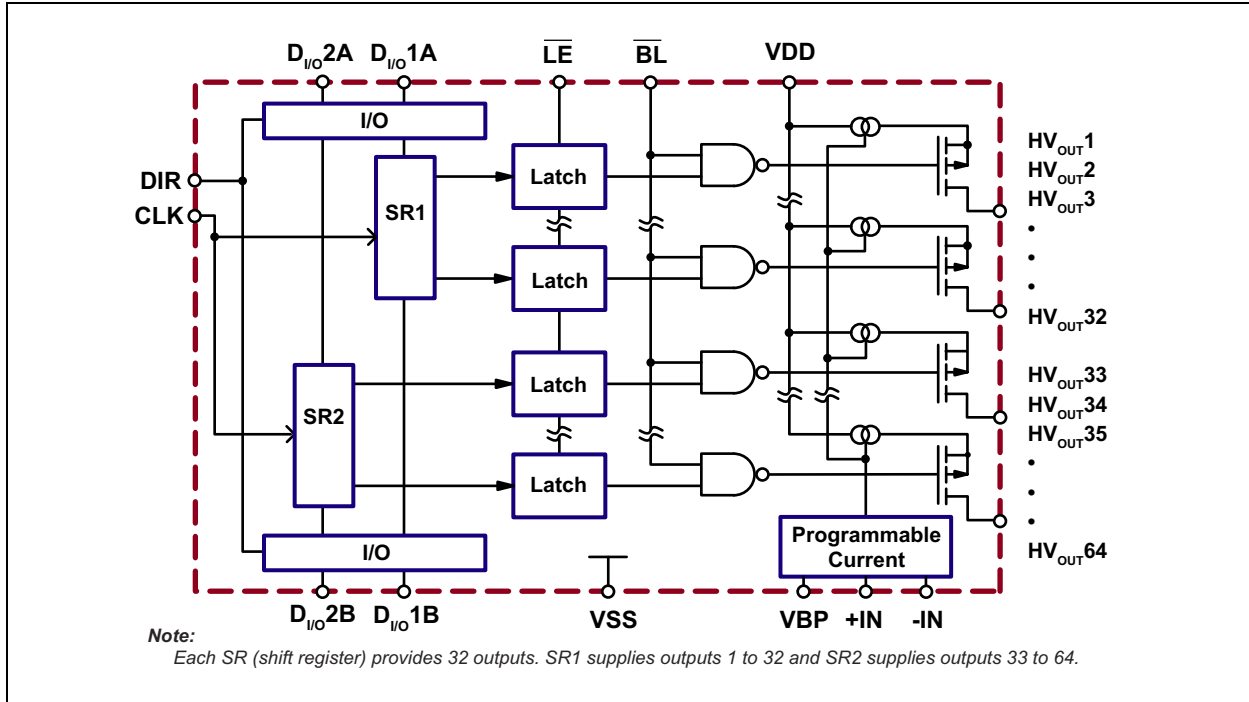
$D_{I/O}2A$ $D_{I/O}1A$ $\overline{LE}$ $\overline{BL}$ VDD

I/O

DIR
CLK

SR1

Latch
Latch
Latch
Latch

SR2

I/O

$HV_{OUT}1$
$HV_{OUT}2$
$HV_{OUT}3$
•
•
•
$HV_{OUT}32$
$HV_{OUT}33$
$HV_{OUT}34$
$HV_{OUT}35$
•
•
•
$HV_{OUT}64$

Programmable Current

$D_{I/O}2B$ $D_{I/O}1B$ VSS VBP +IN -IN

Note:
Each SR (shift register) provides 32 outputs. SR1 supplies outputs 1 to 32 and SR2 supplies outputs 33 to 64.